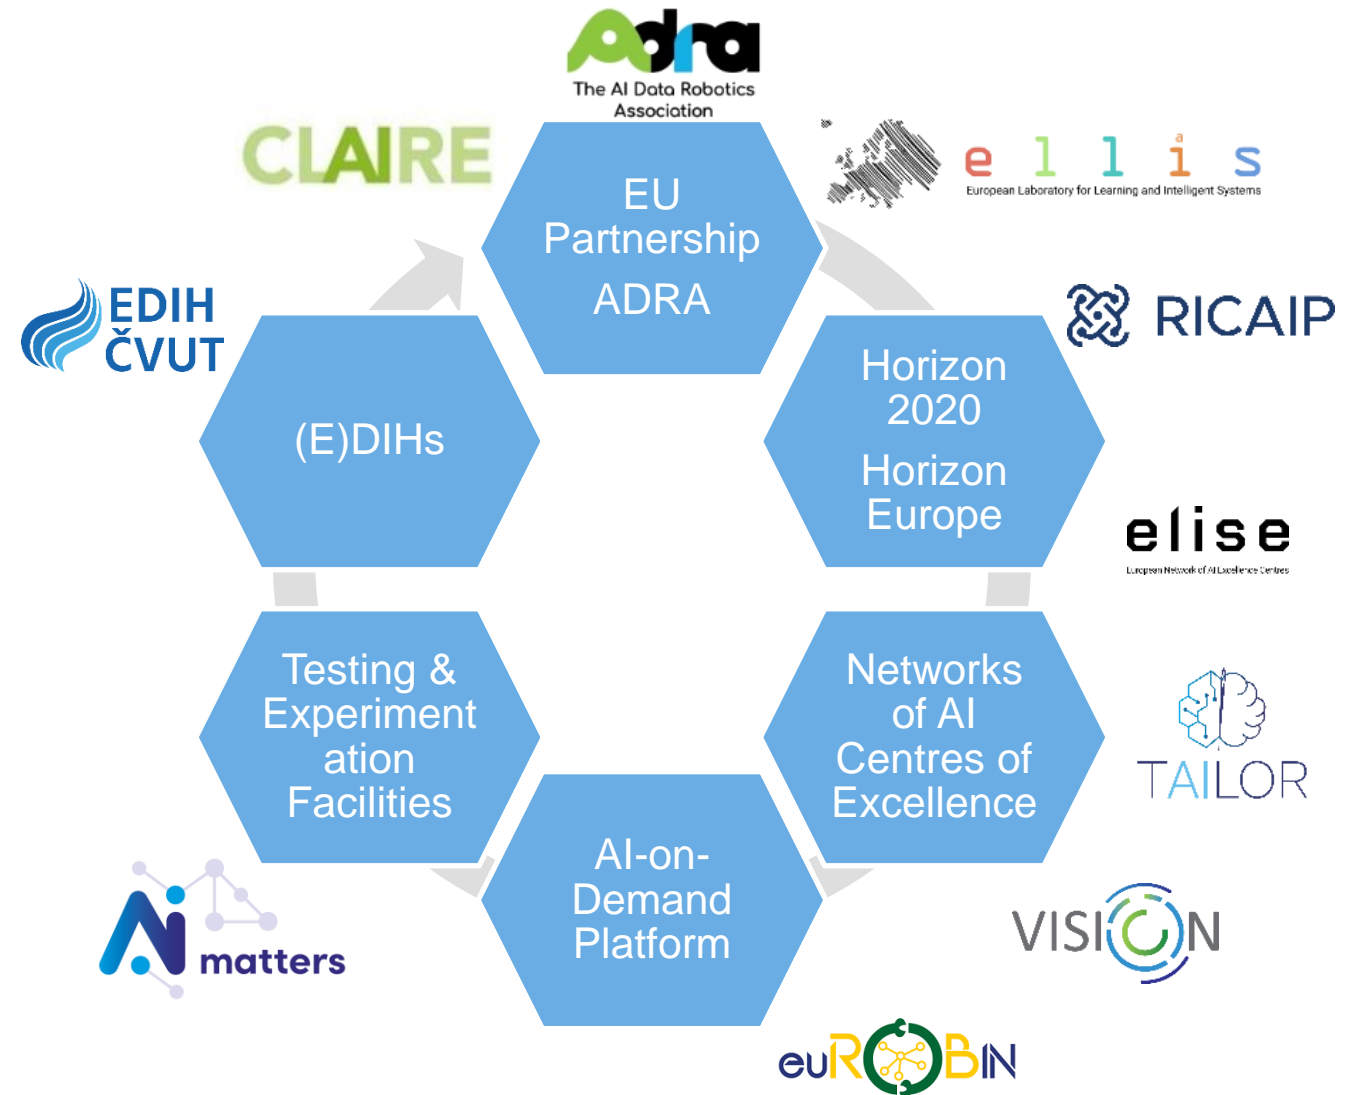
Adra
The AI Data Robotics Association

CLAIRE

ellis
European Laboratory for Learning and Intelligent Systems

EU Partnership ADRA

RICAIP

EDIH ČVUT

(E)DIHs

Horizon 2020

Horizon Europe

elise
European Network of AI Excellence Centres

Testing & Experimentation Facilities

Networks of AI Centres of Excellence

TAILOR

AI-on-Demand Platform

VISION

AI matters

euROBIN